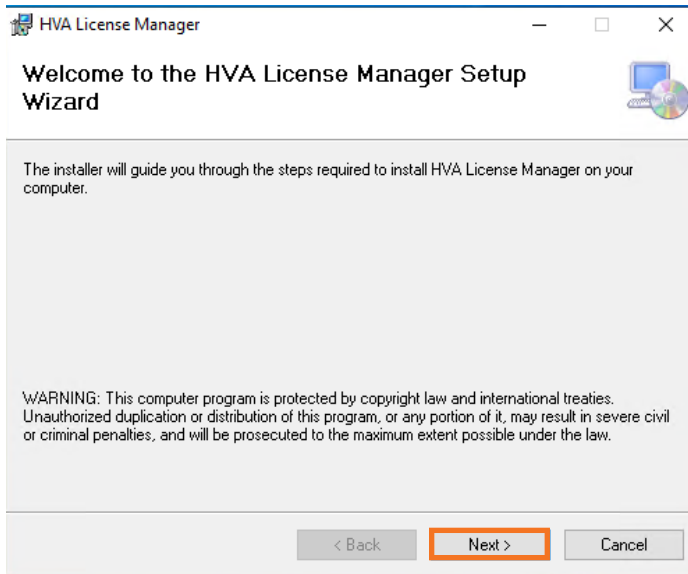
HVA License Manager

Welcome to the HVA License Manager Setup Wizard

The installer will guide you through the steps required to install HVA License Manager on your computer.

WARNING: This computer program is protected by copyright law and international treaties. Unauthorized duplication or distribution of this program, or any portion of it, may result in severe civil or criminal penalties, and will be prosecuted to the maximum extent possible under the law.

< Back
Next >
Cancel